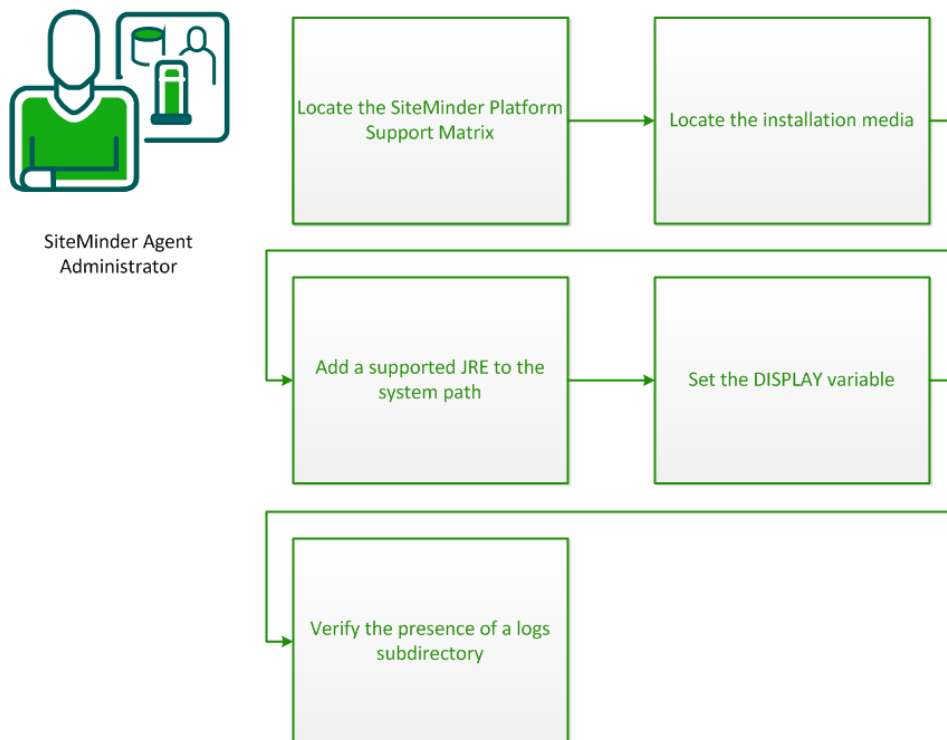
SiteMinder Agent Administrator

Locate the SiteMinder Platform Support Matrix

Locate the installation media

Add a supported JRE to the system path

Set the DISPLAY variable

Verify the presence of a logs subdirectory